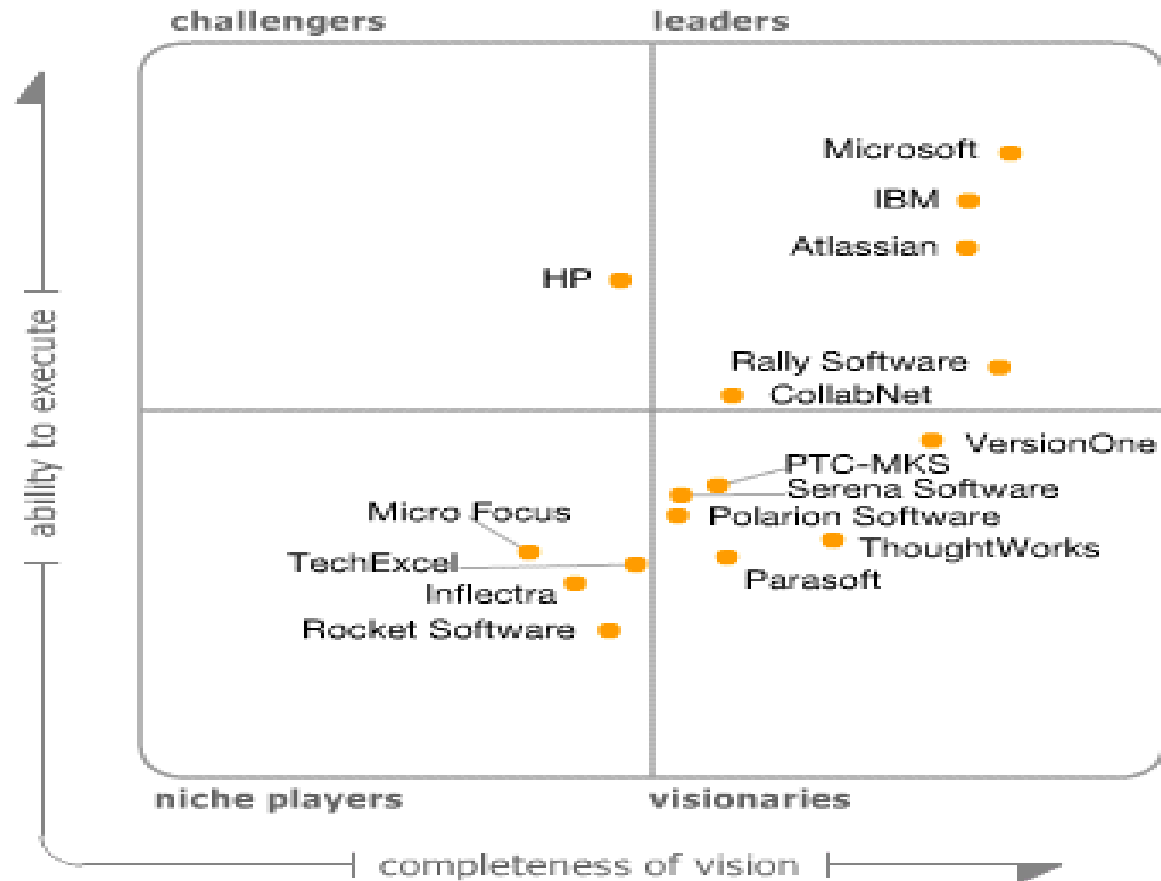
challengers

leaders

ability to execute

Microsoft

IBM

Atlassian

HP

Rally Software

CollabNet

VersionOne

PTC-MKS

Serena Software

Polarion Software

ThoughtWorks

Parasoft

Micro Focus

TechExcel

Inflectra

Rocket Software

niche players

visionaries

completeness of vision